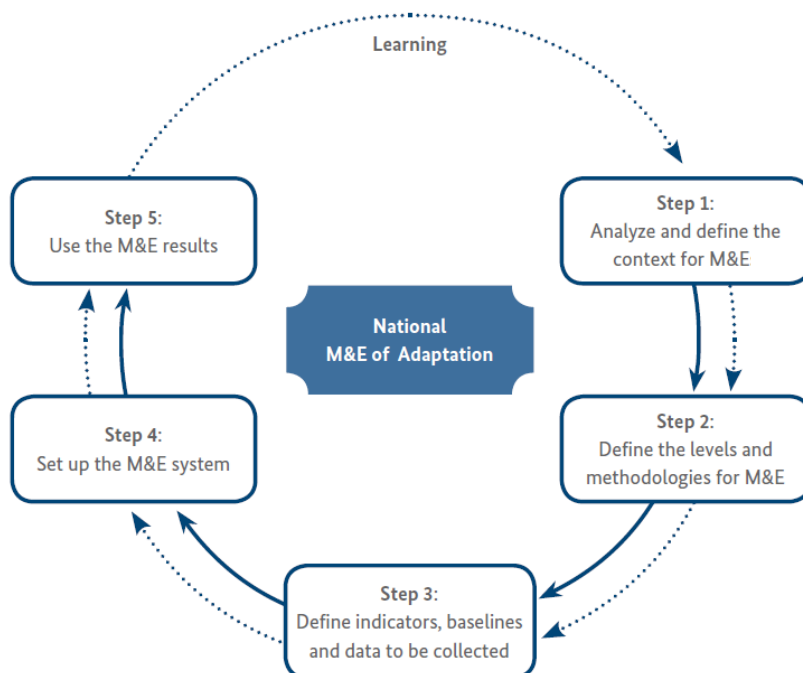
Learning

Step 1:
Analyze and define the context for M&E

National
M&E of Adaptation

Step 2:
Define the levels and methodologies for M&E

Step 3:
Define indicators, baselines and data to be collected

Step 4:
Set up the M&E system

Step 5:
Use the M&E results